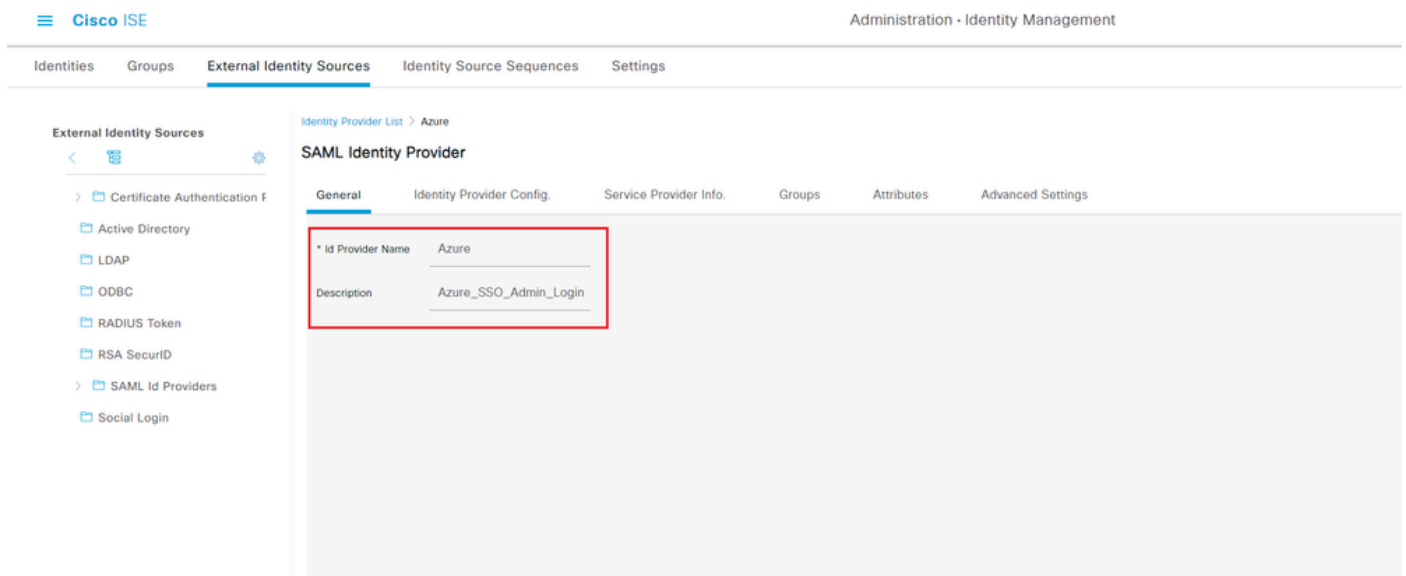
Cisco ISE

Administration · Identity Management

Identities Groups External Identity Sources Identity Source Sequences Settings

External Identity Sources

Certificate Authentication F

Active Directory

LDAP

ODBC

RADIUS Token

RSA SecurID

SAML Id Providers

Social Login

Identity Provider List > Azure

SAML Identity Provider

General Identity Provider Config. Service Provider Info. Groups Attributes Advanced Settings

* Id Provider Name Azure

Description Azure_SSO_Admin_Login